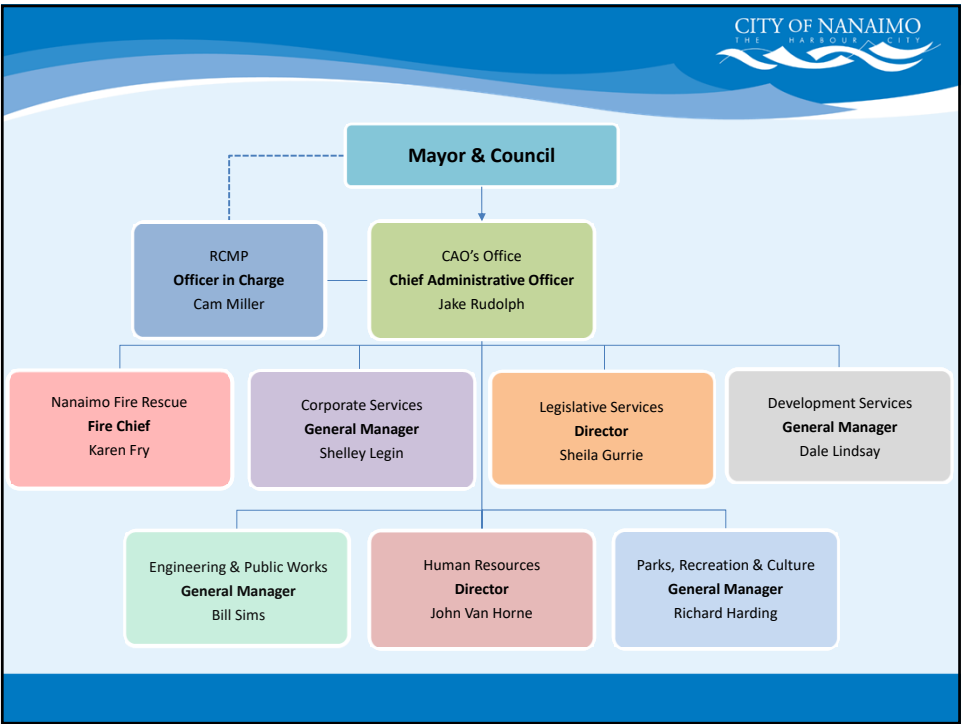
CITY OF NANAIMO
THE HARBOUR CITY

Mayor & Council

RCMP
Officer in Charge
Cam Miller

CAO's Office
Chief Administrative Officer
Jake Rudolph

Nanaimo Fire Rescue
Fire Chief
Karen Fry

Corporate Services
General Manager
Shelley Legin

Legislative Services
Director
Sheila Gurrie

Development Services
General Manager
Dale Lindsay

Engineering & Public Works
General Manager
Bill Sims

Human Resources
Director
John Van Horne

Parks, Recreation & Culture
General Manager
Richard Harding